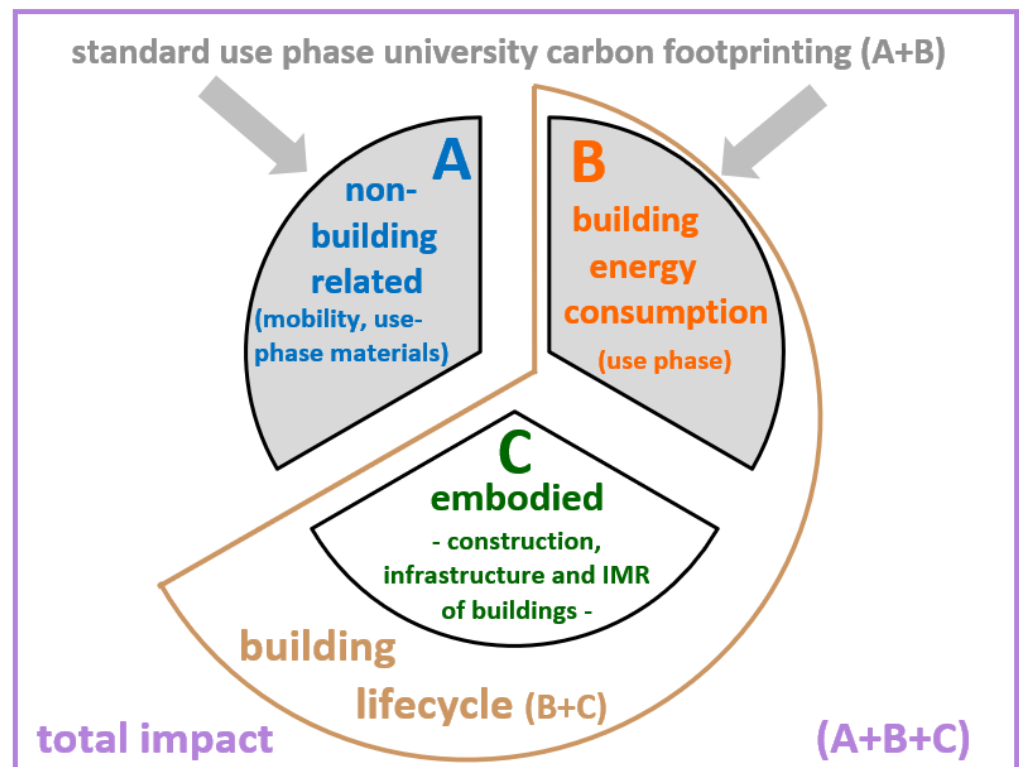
standard use phase university carbon footprinting (A+B)

A
non-building related
(mobility, use-phase materials)

B
building energy consumption
(use phase)

C
embodied
- construction, infrastructure and IMR of buildings -

building lifecycle (B+C)

total impact

(A+B+C)